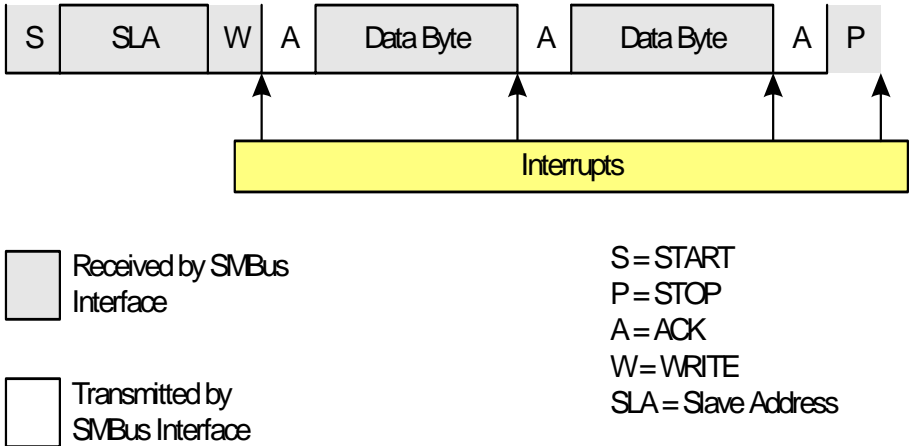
| S | SLA | W | A | Data Byte | A | Data Byte | A | P |
|---|---|---|---|---|---|---|---|---|

Interrupts

Received by SMBus Interface

Transmitted by SMBus Interface

S = START
P = STOP
A = ACK
W = WRITE
SLA = Slave Address